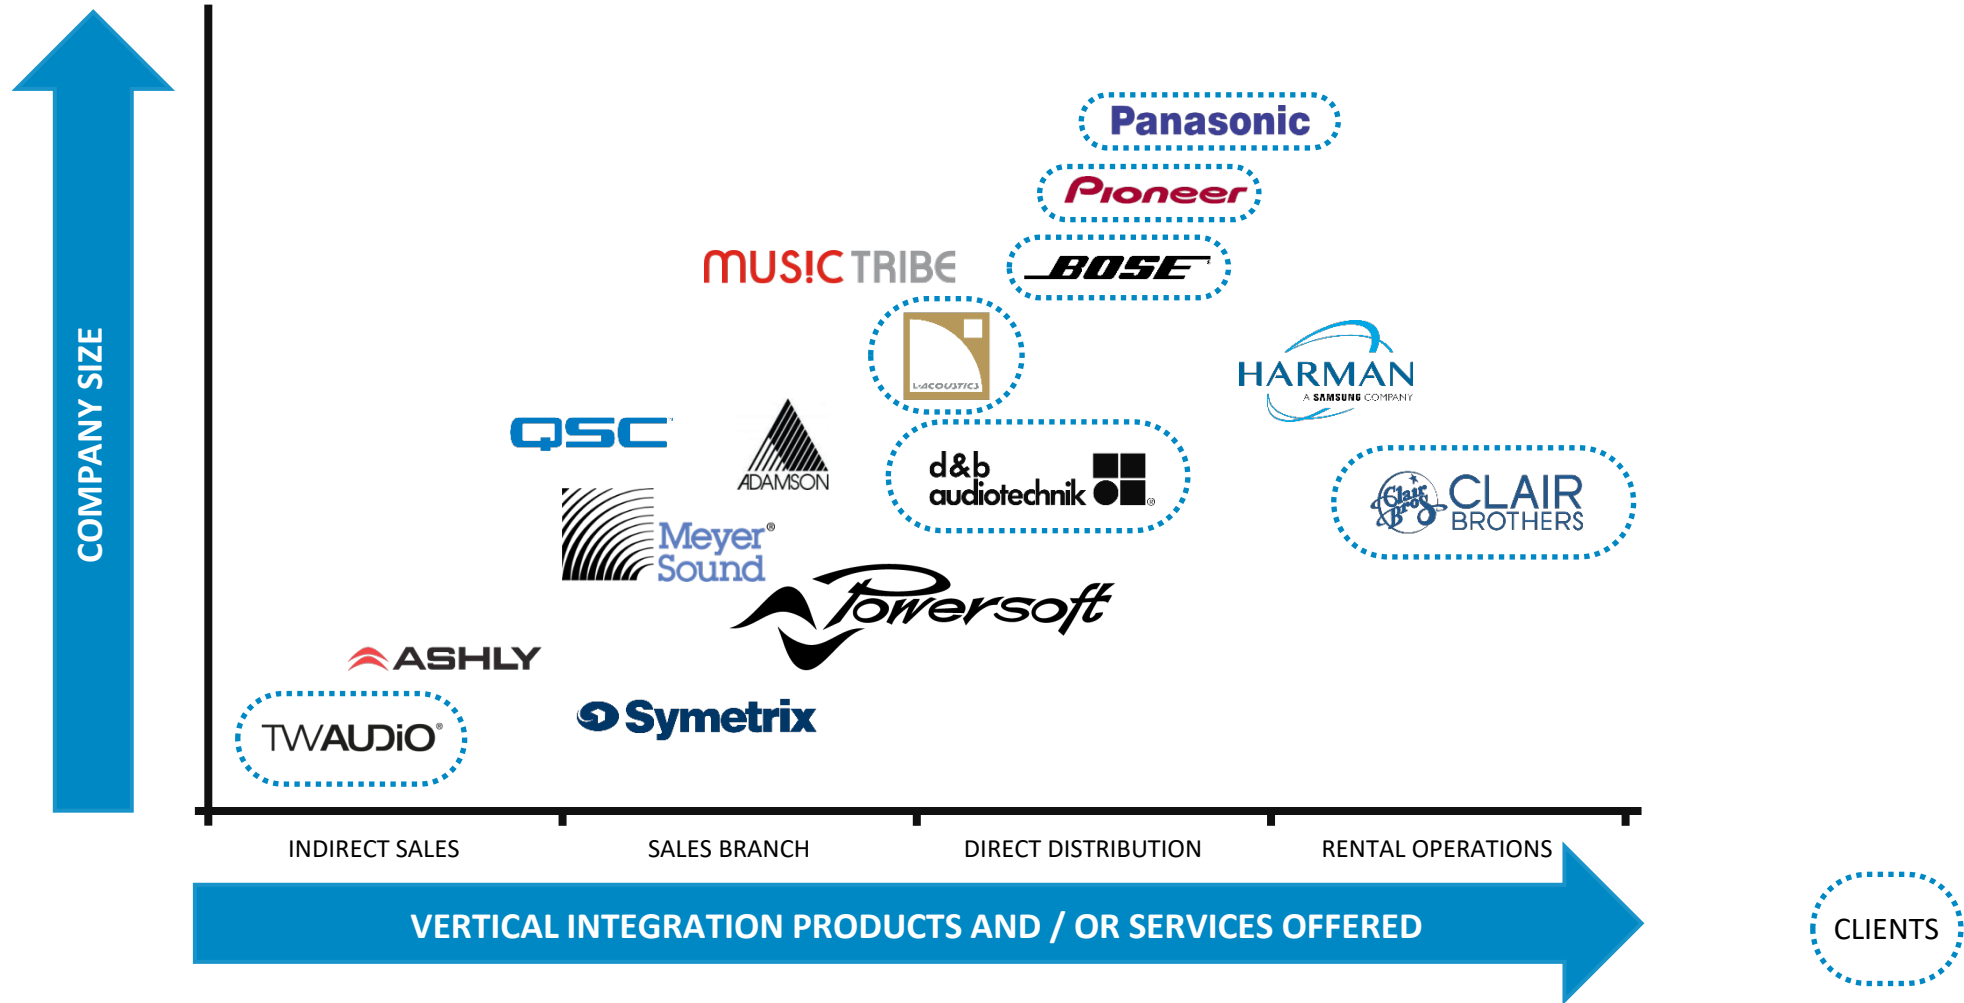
COMPANY SIZE

Panasonic

Pioneer

MUSIC TRIBE

BOSE

L-ACOUSTICS

HARMAN
A SAMSUNG COMPANY

QSC

ADAMSON

d&b audiotechnik

CLAIR BROTHERS
Clair Bros

Meyer Sound

Powersoft

ASHLY

TWAUDiO

Symetrix

INDIRECT SALES

SALES BRANCH

DIRECT DISTRIBUTION

RENTAL OPERATIONS

VERTICAL INTEGRATION PRODUCTS AND / OR SERVICES OFFERED

CLIENTS